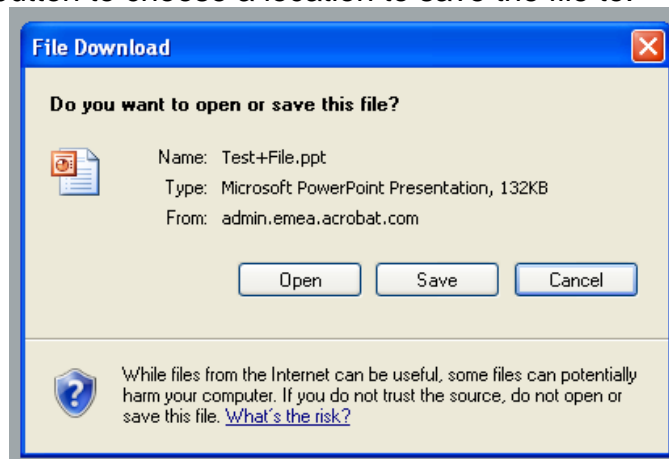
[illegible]

File Download

Do you want to open or save this file?

Name: Test+File.ppt
Type: Microsoft PowerPoint Presentation, 132KB
From: admin.emea.acrobat.com

Open
Save
Cancel

While files from the Internet can be useful, some files can potentially harm your computer. If you do not trust the source, do not open or save this file. What's the risk?